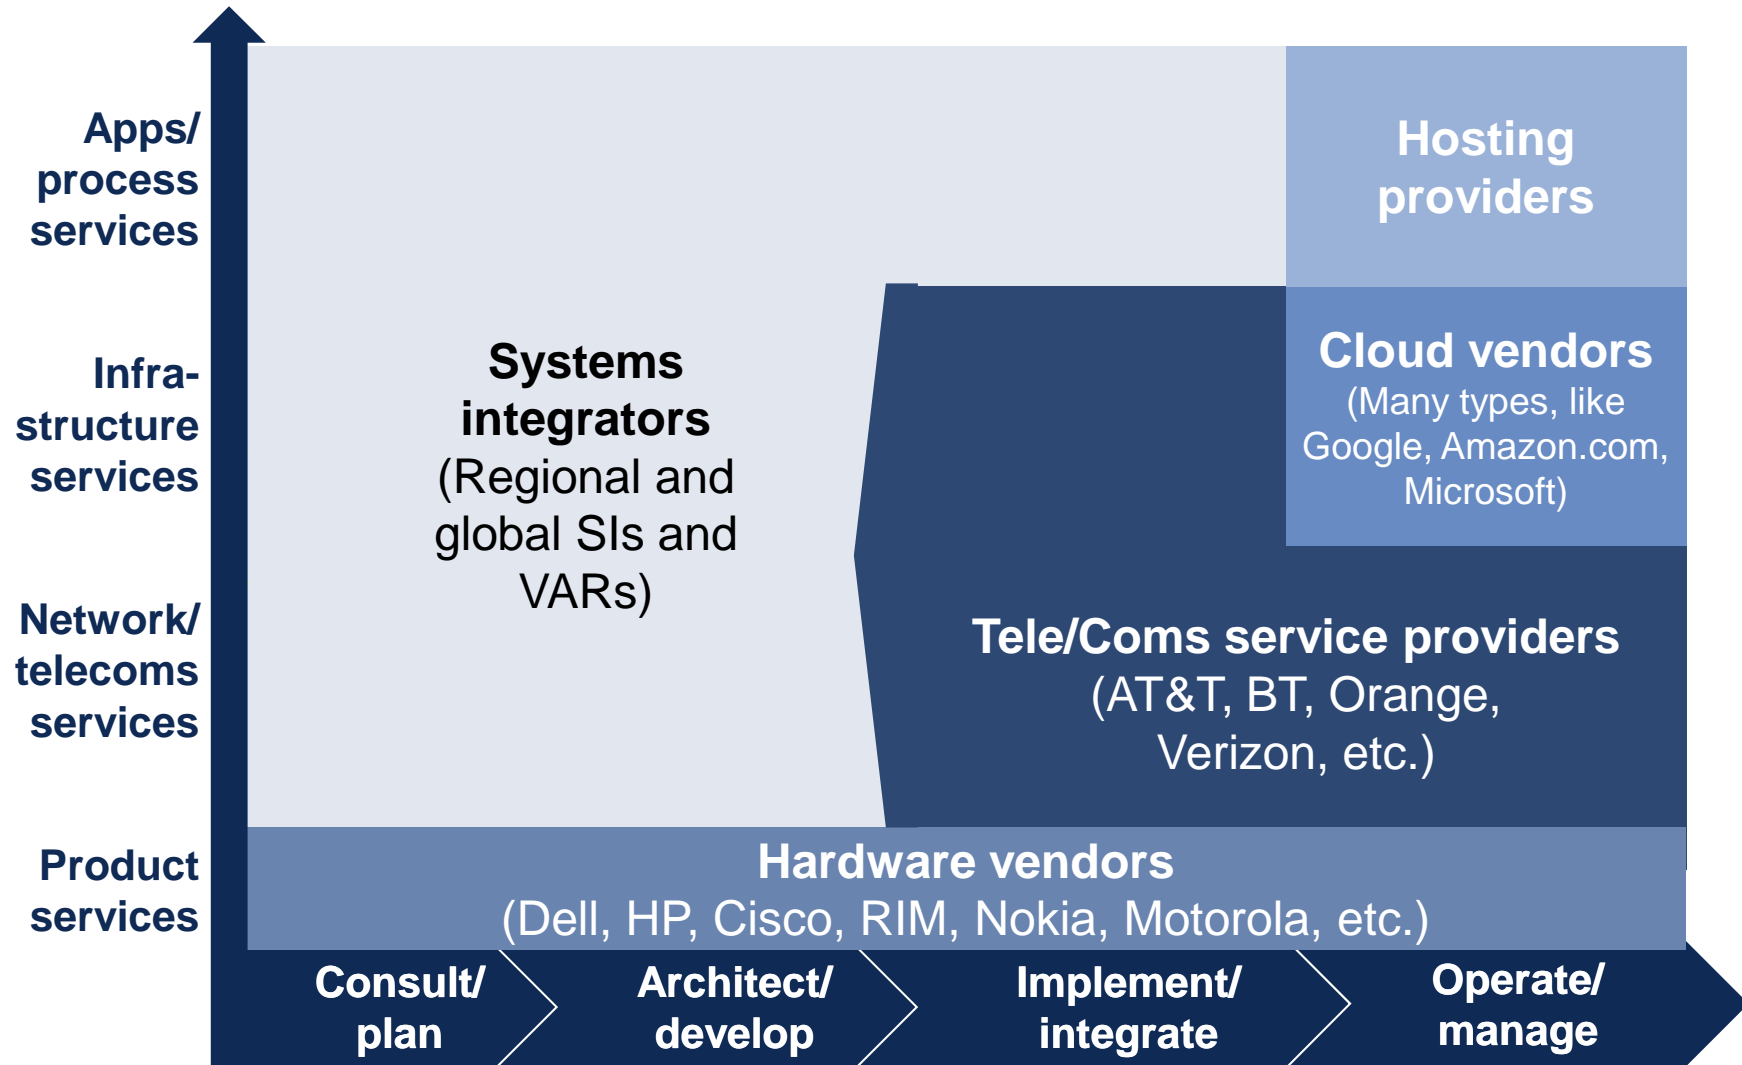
Apps/ process services

Infra-structure services

Network/ telecoms services

Product services

Systems integrators
(Regional and global SIs and VARs)

Hosting providers

Cloud vendors
(Many types, like Google, Amazon.com, Microsoft)

Tele/Coms service providers
(AT&T, BT, Orange, Verizon, etc.)

Hardware vendors
(Dell, HP, Cisco, RIM, Nokia, Motorola, etc.)

Consult/ plan

Architect/ develop

Implement/ integrate

Operate/ manage